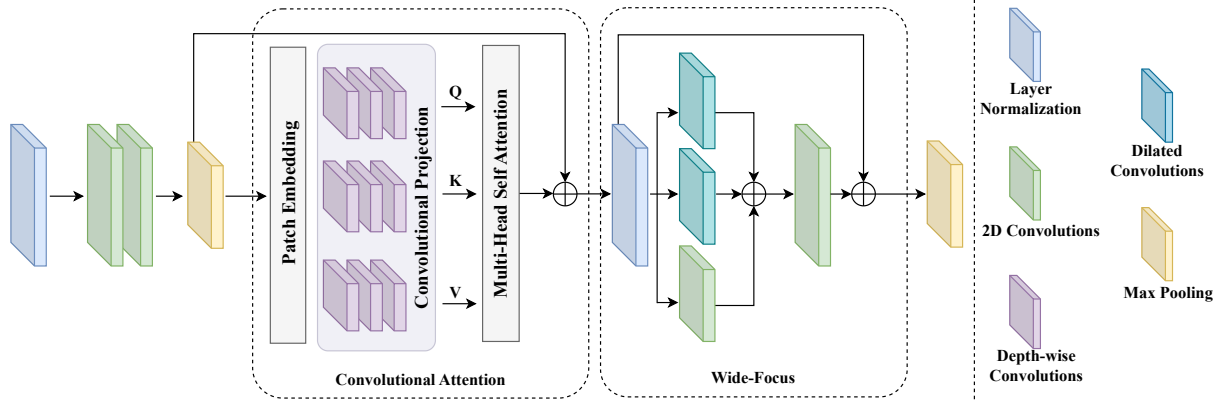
Patch Embedding
Convolutional Projection
Q
K
V
Multi-Head Self Attention
Convolutional Attention
Wide-Focus
Layer Normalization
Dilated Convolutions
2D Convolutions
Max Pooling
Depth-wise Convolutions